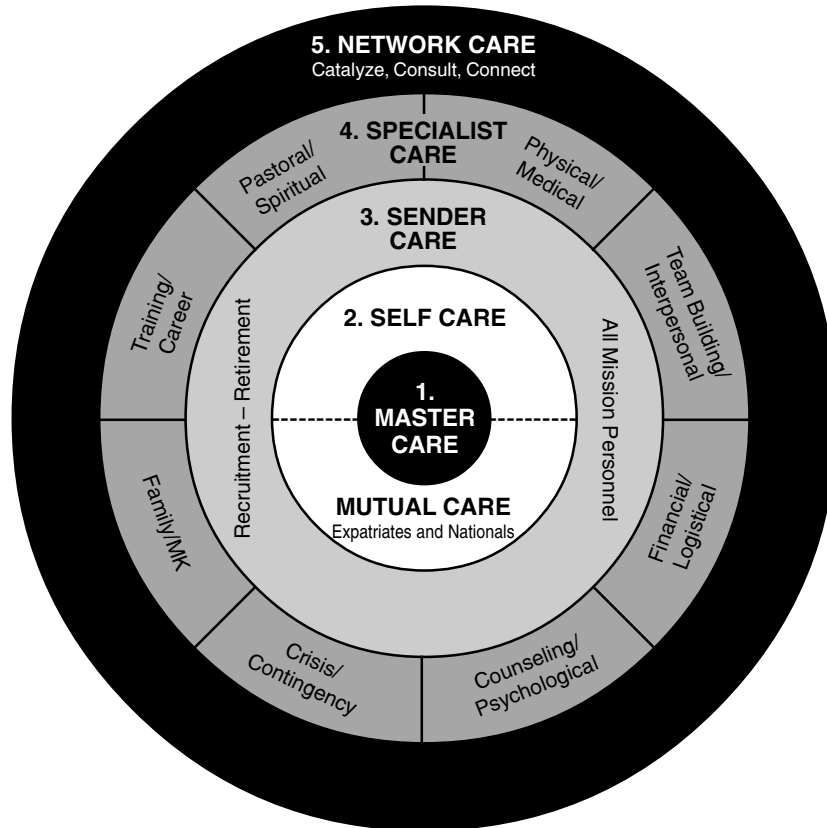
5. NETWORK CARE
Catalyze, Consult, Connect

4. SPECIALIST CARE

Pastoral/ Spiritual

Physical/ Medical

Team Building/ Interpersonal

Financial/ Logistical

Counseling/ Psychological

Crisis/ Contingency

Family/MK

Training/ Career

3. SENDER CARE

Recruitment – Retirement

All Mission Personnel

2. SELF CARE

1. MASTER CARE

MUTUAL CARE
Expatriates and Nationals